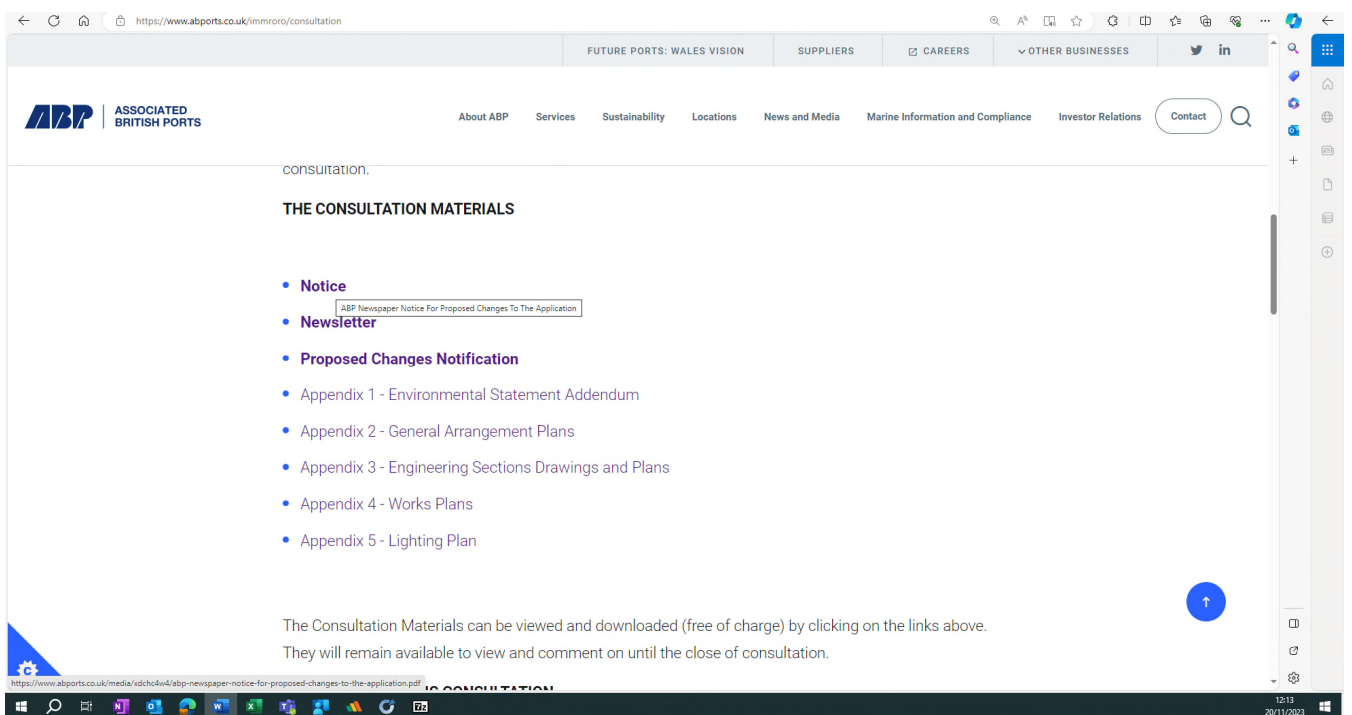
https://www.abports.co.uk/immroro/consultation

FUTURE PORTS: WALES VISION SUPPLIERS CAREERS OTHER BUSINESSES

ABP ASSOCIATED BRITISH PORTS

About ABP Services Sustainability Locations News and Media Marine Information and Compliance Investor Relations Contact

consultation.

THE CONSULTATION MATERIALS

- Notice
ABP Newspaper Notice For Proposed Changes To The Application
- Newsletter
- Proposed Changes Notification
- Appendix 1 - Environmental Statement Addendum
- Appendix 2 - General Arrangement Plans
- Appendix 3 - Engineering Sections Drawings and Plans
- Appendix 4 - Works Plans
- Appendix 5 - Lighting Plan

The Consultation Materials can be viewed and downloaded (free of charge) by clicking on the links above. They will remain available to view and comment on until the close of consultation.

https://www.abports.co.uk/media/xdchc4w4/abp-newspaper-notice-for-proposed-changes-to-the-application.pdf

12:13
20/11/2023